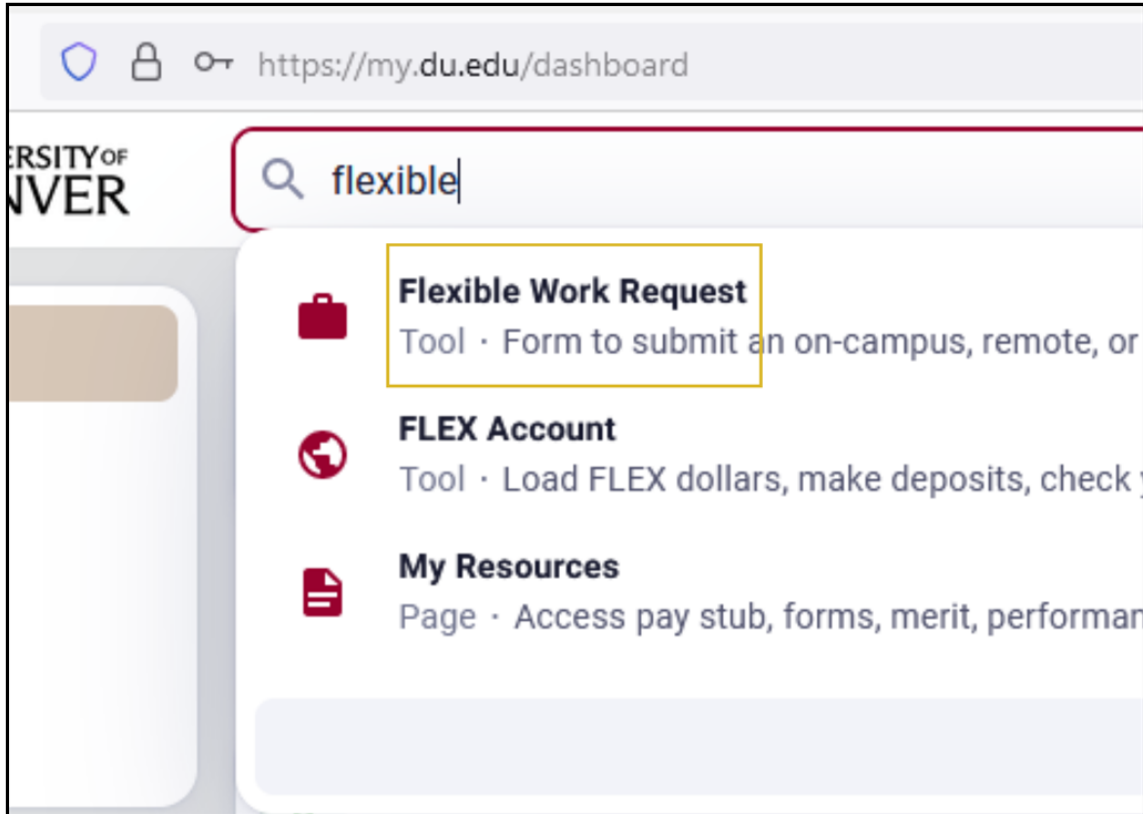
https://my.du.edu/dashboard

ERSITY OF
NVER

flexible

Flexible Work Request
Tool · Form to submit an on-campus, remote, or

FLEX Account
Tool · Load FLEX dollars, make deposits, check

My Resources
Page · Access pay stub, forms, merit, performan